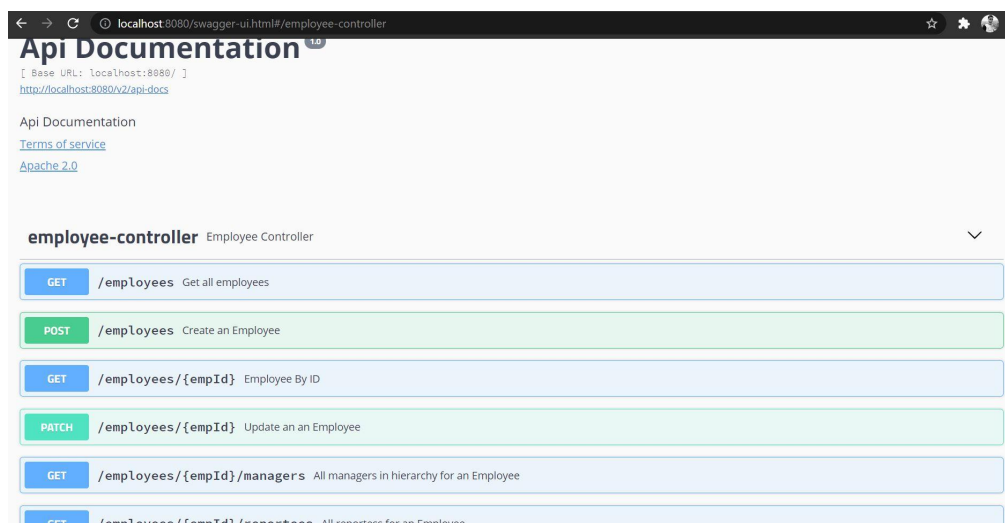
localhost:8080/swagger-ui.html#/employee-controller

Api Documentation 1.0
[ Base URL: localhost:8080/ ]
http://localhost:8080/v2/api-docs

Api Documentation
Terms of service
Apache 2.0

employee-controller Employee Controller

GET /employees Get all employees

POST /employees Create an Employee

GET /employees/{empId} Employee By ID

PATCH /employees/{empId} Update an an Employee

GET /employees/{empId}/managers All managers in hierarchy for an Employee

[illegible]